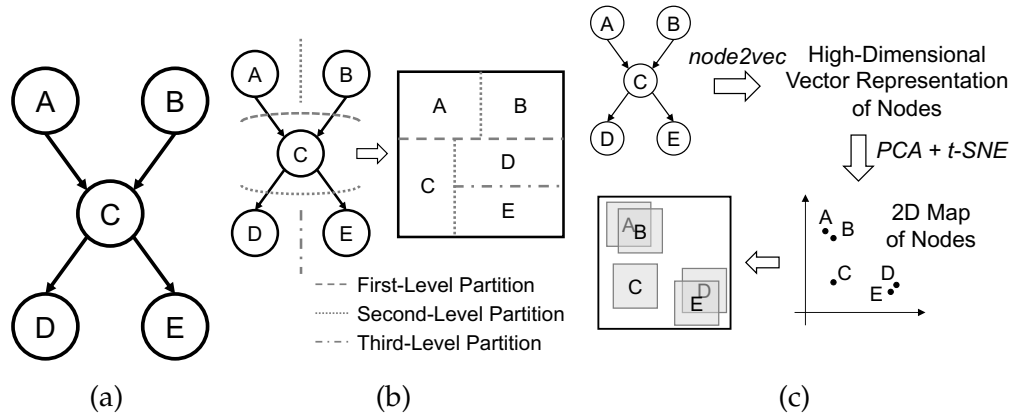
A B C D E

A B C D E

A B C D E

First-Level Partition
Second-Level Partition
Third-Level Partition

A B C D E

node2vec

High-Dimensional Vector Representation of Nodes

PCA + t-SNE

A B C D E

2D Map of Nodes

A B C D E

(a) (b) (c)